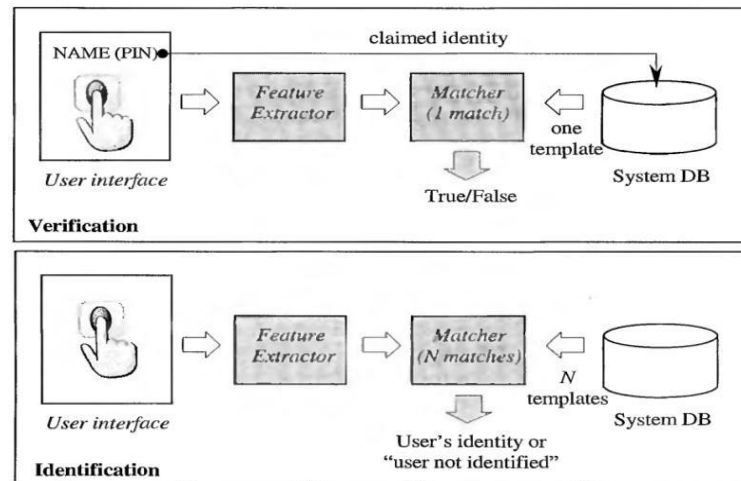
NAME (PIN)

claimed identity

Feature Extractor

Matcher (1 match)

one template

User interface

True/False

System DB

Verification

Feature Extractor

Matcher (N matches)

N templates

User interface

System DB

User's identity or "user not identified"

Identification